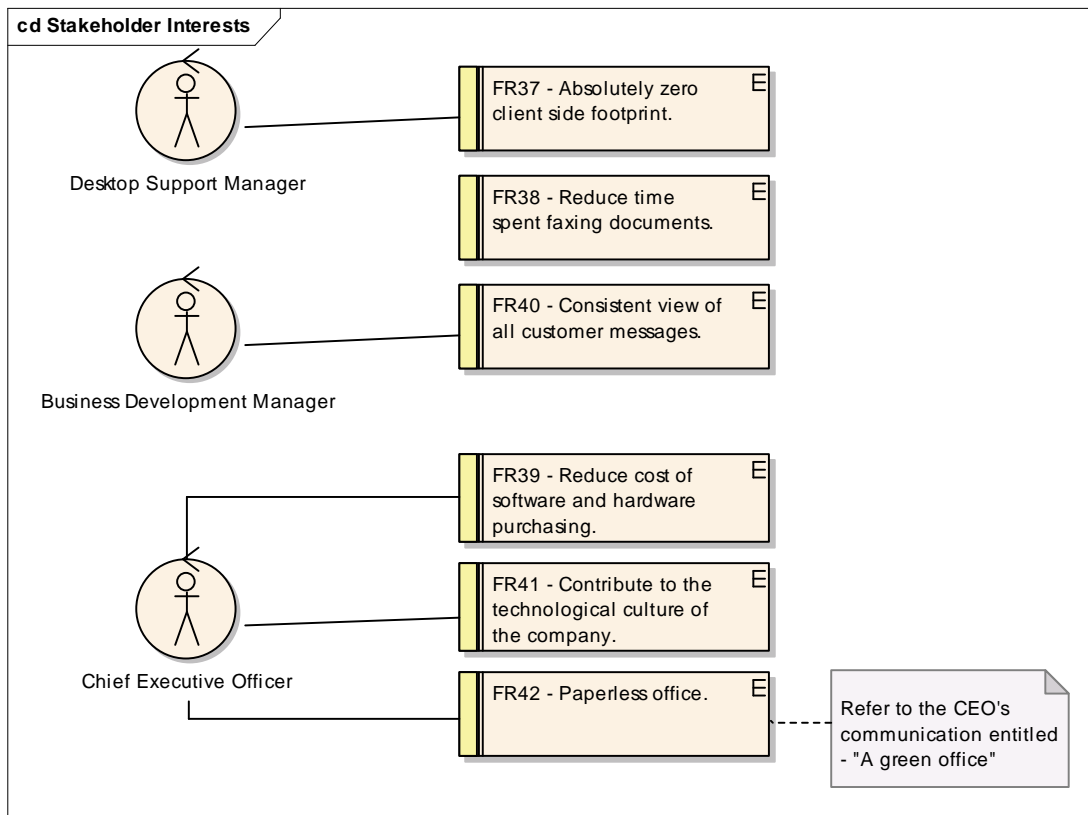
cd Stakeholder Interests

Desktop Support Manager

FR37 - Absolutely zero client side footprint. E

FR38 - Reduce time spent faxing documents. E

Business Development Manager

FR40 - Consistent view of all customer messages. E

FR39 - Reduce cost of software and hardware purchasing. E

Chief Executive Officer

FR41 - Contribute to the technological culture of the company. E

FR42 - Paperless office. E

Refer to the CEO's communication entitled - "A green office"